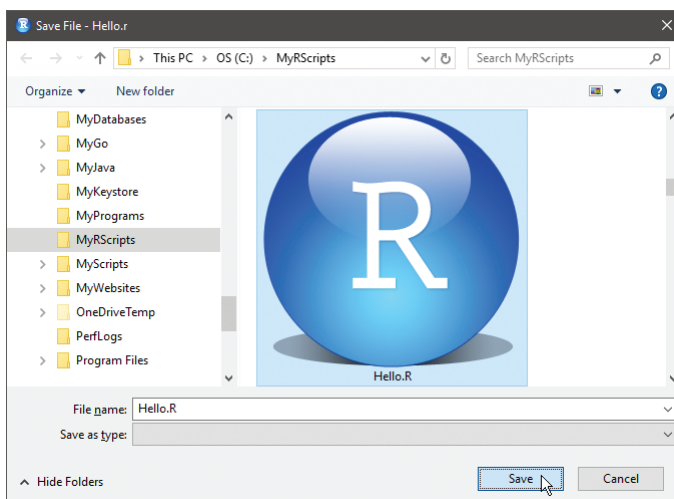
Save File - Hello.r

This PC › OS (C:) › MyRScripts

Search MyRScripts

Organize ▾ New folder

MyDatabases
MyGo
MyJava
MyKeystore
MyPrograms
MyRScripts
MyScripts
MyWebsites
OneDriveTemp
PerfLogs
Program Files

R

Hello.R

File name: Hello.R

Save as type:

Hide Folders

Save

Cancel